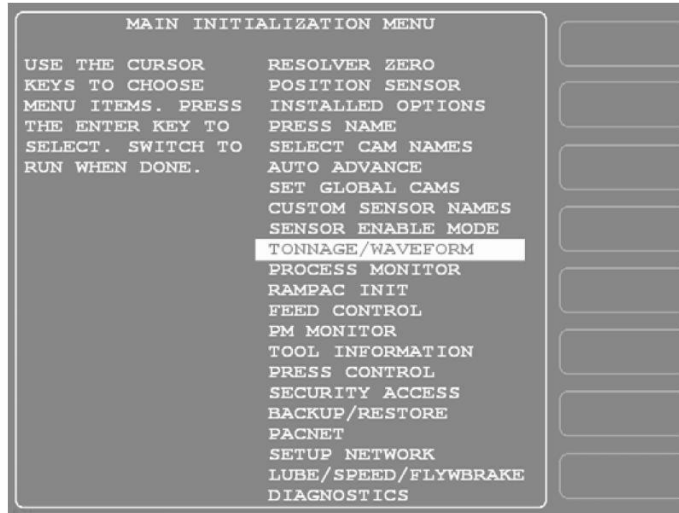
MAIN INITIALIZATION MENU

USE THE CURSOR KEYS TO CHOOSE MENU ITEMS. PRESS THE ENTER KEY TO SELECT. SWITCH TO RUN WHEN DONE.

RESOLVER ZERO
POSITION SENSOR
INSTALLED OPTIONS
PRESS NAME
SELECT CAM NAMES
AUTO ADVANCE
SET GLOBAL CAMS
CUSTOM SENSOR NAMES
SENSOR ENABLE MODE
TONNAGE/WAVEFORM
PROCESS MONITOR
RAMPAC INIT
FEED CONTROL
PM MONITOR
TOOL INFORMATION
PRESS CONTROL
SECURITY ACCESS
BACKUP/RESTORE
PACNET
SETUP NETWORK
LUBE/SPEED/FLYWBRAKE
DIAGNOSTICS